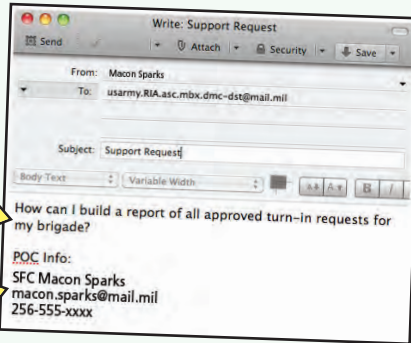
Write: Support Request

Send | Attach | Security | Save

From: Macon Sparks
To: usarmy.RIA.asc.mbx.dmc-dst@mail.mil

Subject: Support Request

Body Text | Variable Width | B | I

How can I build a report of all approved turn-in requests for my brigade?

POC Info:
SFC Macon Sparks
macon.sparks@mail.mil
256-555-xxxx